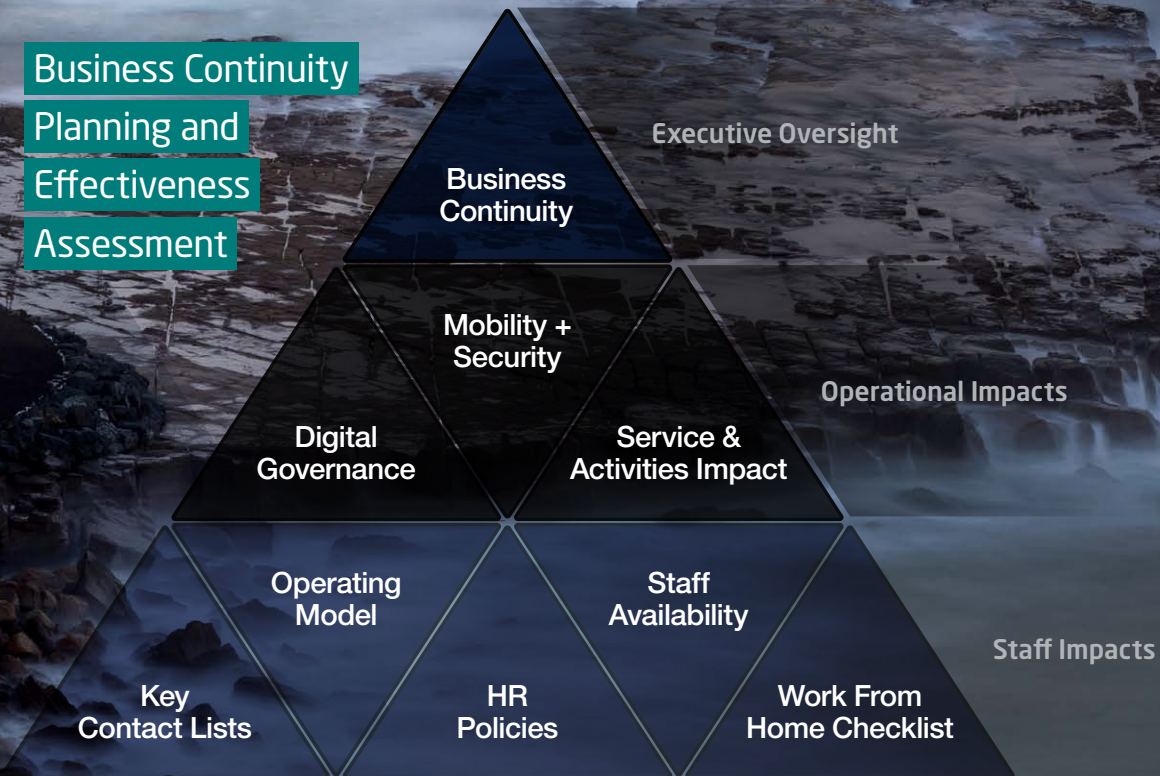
Business Continuity Planning and Effectiveness Assessment

Business Continuity

Executive Oversight

Mobility + Security

Digital Governance

Service & Activities Impact

Operational Impacts

Operating Model

Staff Availability

Key Contact Lists

HR Policies

Work From Home Checklist

Staff Impacts